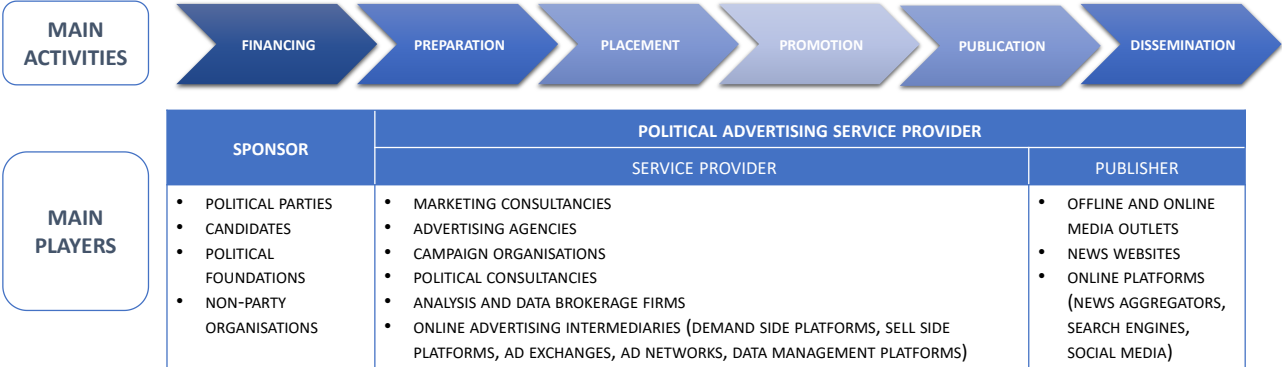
MAIN ACTIVITIES

FINANCING | PREPARATION | PLACEMENT | PROMOTION | PUBLICATION | DISSEMINATION

MAIN PLAYERS

<table>
<tr><th rowspan="2">SPONSOR</th><th colspan="2">POLITICAL ADVERTISING SERVICE PROVIDER</th></tr>
<tr><th>SERVICE PROVIDER</th><th>PUBLISHER</th></tr>
<tr><td>• POLITICAL PARTIES<br>• CANDIDATES<br>• POLITICAL FOUNDATIONS<br>• NON-PARTY ORGANISATIONS</td><td>• MARKETING CONSULTANCIES<br>• ADVERTISING AGENCIES<br>• CAMPAIGN ORGANISATIONS<br>• POLITICAL CONSULTANCIES<br>• ANALYSIS AND DATA BROKERAGE FIRMS<br>• ONLINE ADVERTISING INTERMEDIARIES (DEMAND SIDE PLATFORMS, SELL SIDE PLATFORMS, AD EXCHANGES, AD NETWORKS, DATA MANAGEMENT PLATFORMS)</td><td>• OFFLINE AND ONLINE MEDIA OUTLETS<br>• NEWS WEBSITES<br>• ONLINE PLATFORMS (NEWS AGGREGATORS, SEARCH ENGINES, SOCIAL MEDIA)</td></tr>
</table>